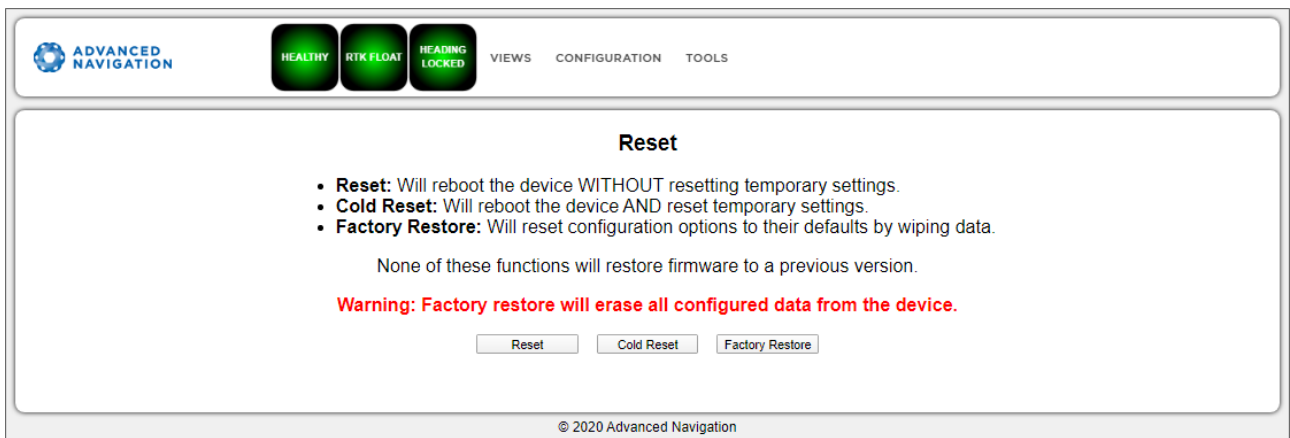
ADVANCED NAVIGATION

HEALTHY
RTK FLOAT
HEADING LOCKED
VIEWS
CONFIGURATION
TOOLS

Reset

- **Reset:** Will reboot the device WITHOUT resetting temporary settings.
- **Cold Reset:** Will reboot the device AND reset temporary settings.
- **Factory Restore:** Will reset configuration options to their defaults by wiping data.

None of these functions will restore firmware to a previous version.

Warning: Factory restore will erase all configured data from the device.

Reset
Cold Reset
Factory Restore

© 2020 Advanced Navigation